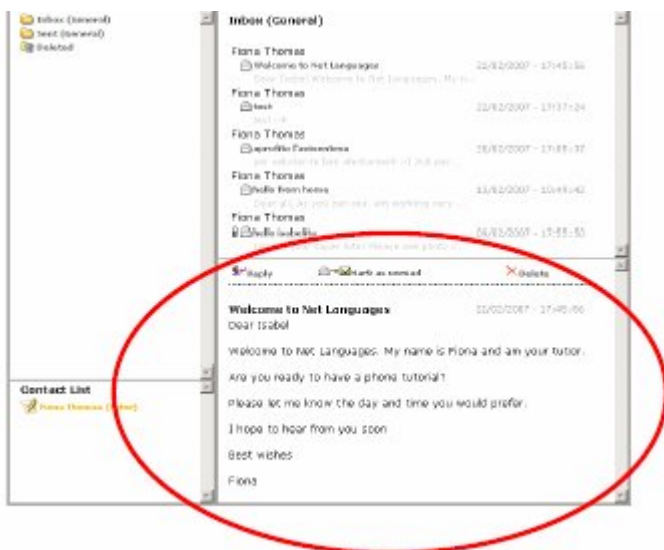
Inbox (General)
Sent (General)
Deleted

Inbox (General)

Fiona Thomas
Welcome to Net Languages 22/02/2007 - 17:45:56
Dear Isabel Welcome to Net Languages. My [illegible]

Fiona Thomas
test 22/02/2007 - 17:37:24
test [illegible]

Fiona Thomas
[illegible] 28/02/2007 - 17:55:37
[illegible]

Fiona Thomas
hello from home 13/02/2007 - 10:49:42
Dear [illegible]

Fiona Thomas
hello isabella 26/01/2007 - 17:55:53
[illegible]

Reply Mark as unread Delete

Welcome to Net Languages 22/02/2007 - 17:45:56
Dear Isabel

Welcome to Net Languages. My name is Fiona and am your tutor.

Are you ready to have a phone tutorial?

Please let me know the day and time you would prefer.

I hope to hear from you soon

Best wishes

Fiona

Contact List
Fiona Thomas (Tutor)